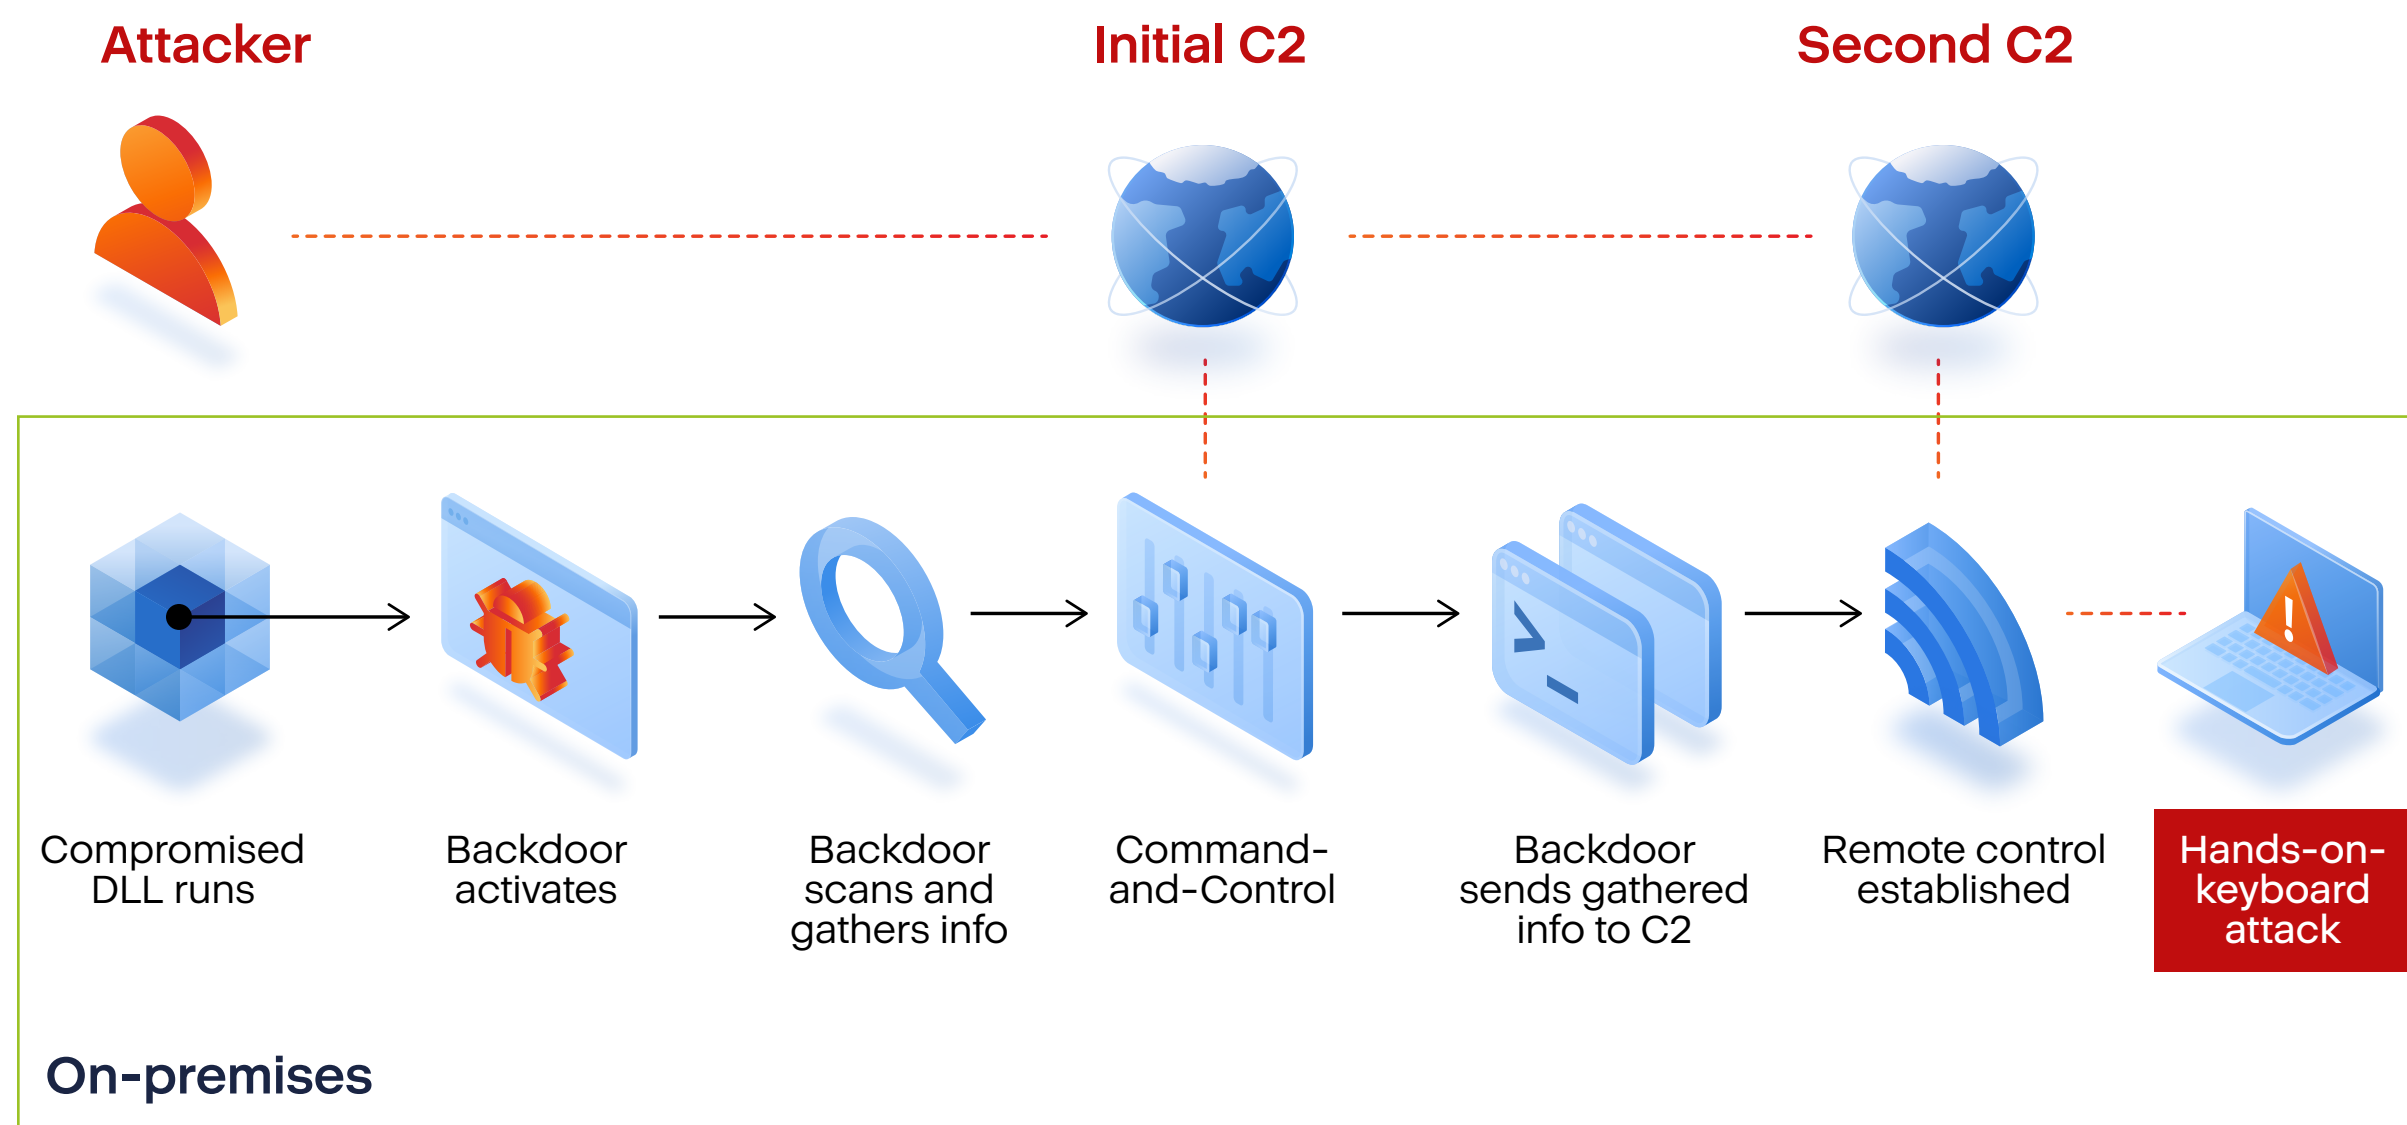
Attacker

Initial C2

Second C2

Compromised DLL runs

Backdoor activates

Backdoor scans and gathers info

Command-and-Control

Backdoor sends gathered info to C2

Remote control established

Hands-on-keyboard attack

On-premises